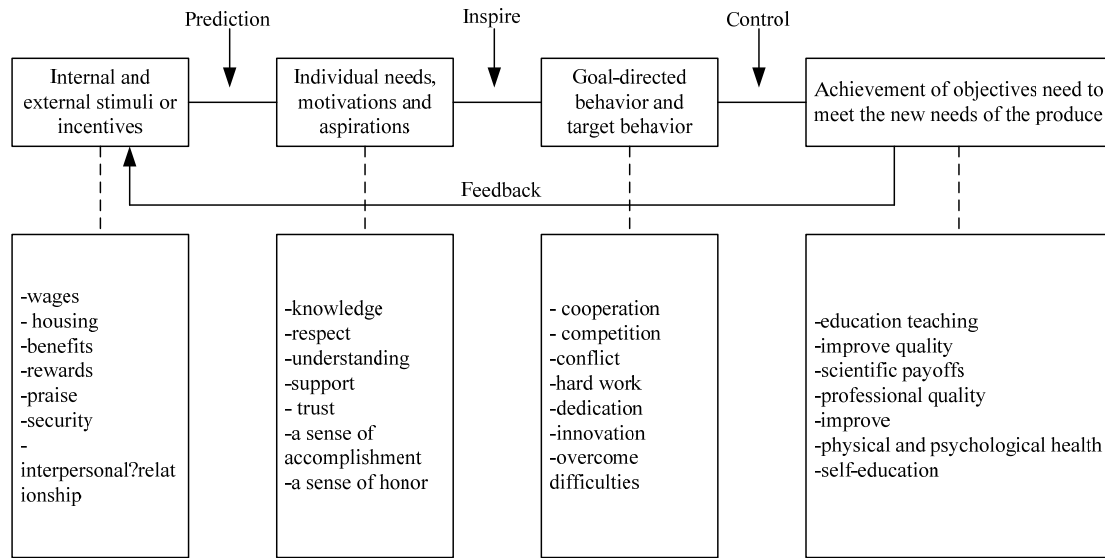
Prediction

Inspire

Control

Internal and external stimuli or incentives

Individual needs, motivations and aspirations

Goal-directed behavior and target behavior

Achievement of objectives need to meet the new needs of the produce

Feedback

-wages
- housing
-benefits
-rewards
-praise
-security
-
interpersonal?relationship

-knowledge
-respect
-understanding
-support
- trust
-a sense of accomplishment
-a sense of honor

- cooperation
- competition
-conflict
-hard work
-dedication
-innovation
-overcome difficulties

-education teaching
-improve quality
-scientific payoffs
-professional quality
-improve
-physical and psychological health
-self-education